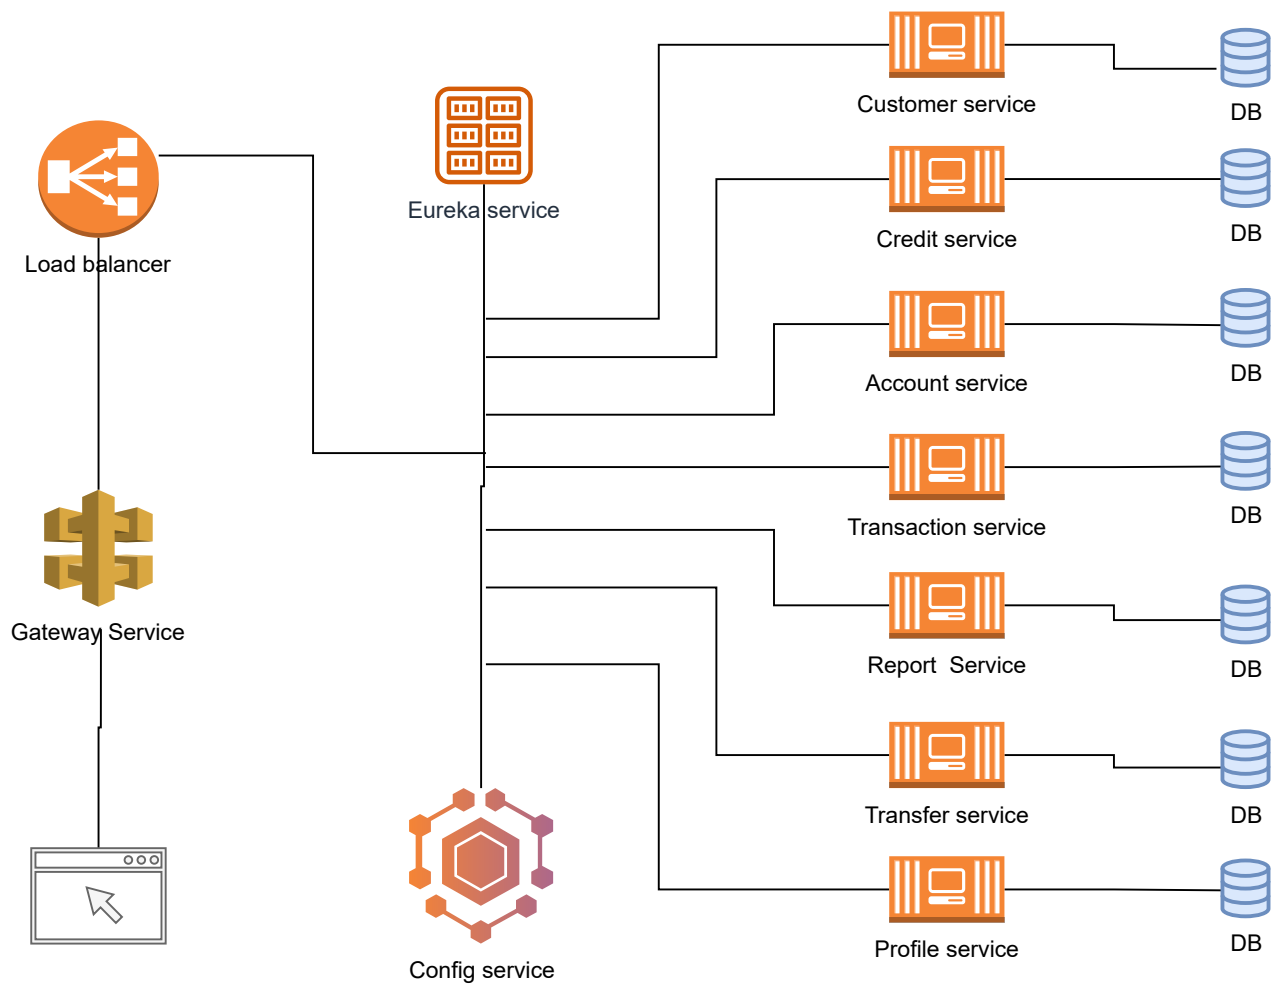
Customer service

DB

Eureka service

Load balancer

Credit service

DB

Account service

DB

Transaction service

DB

Gateway Service

Report Service

DB

Transfer service

DB

Profile service

DB

Config service